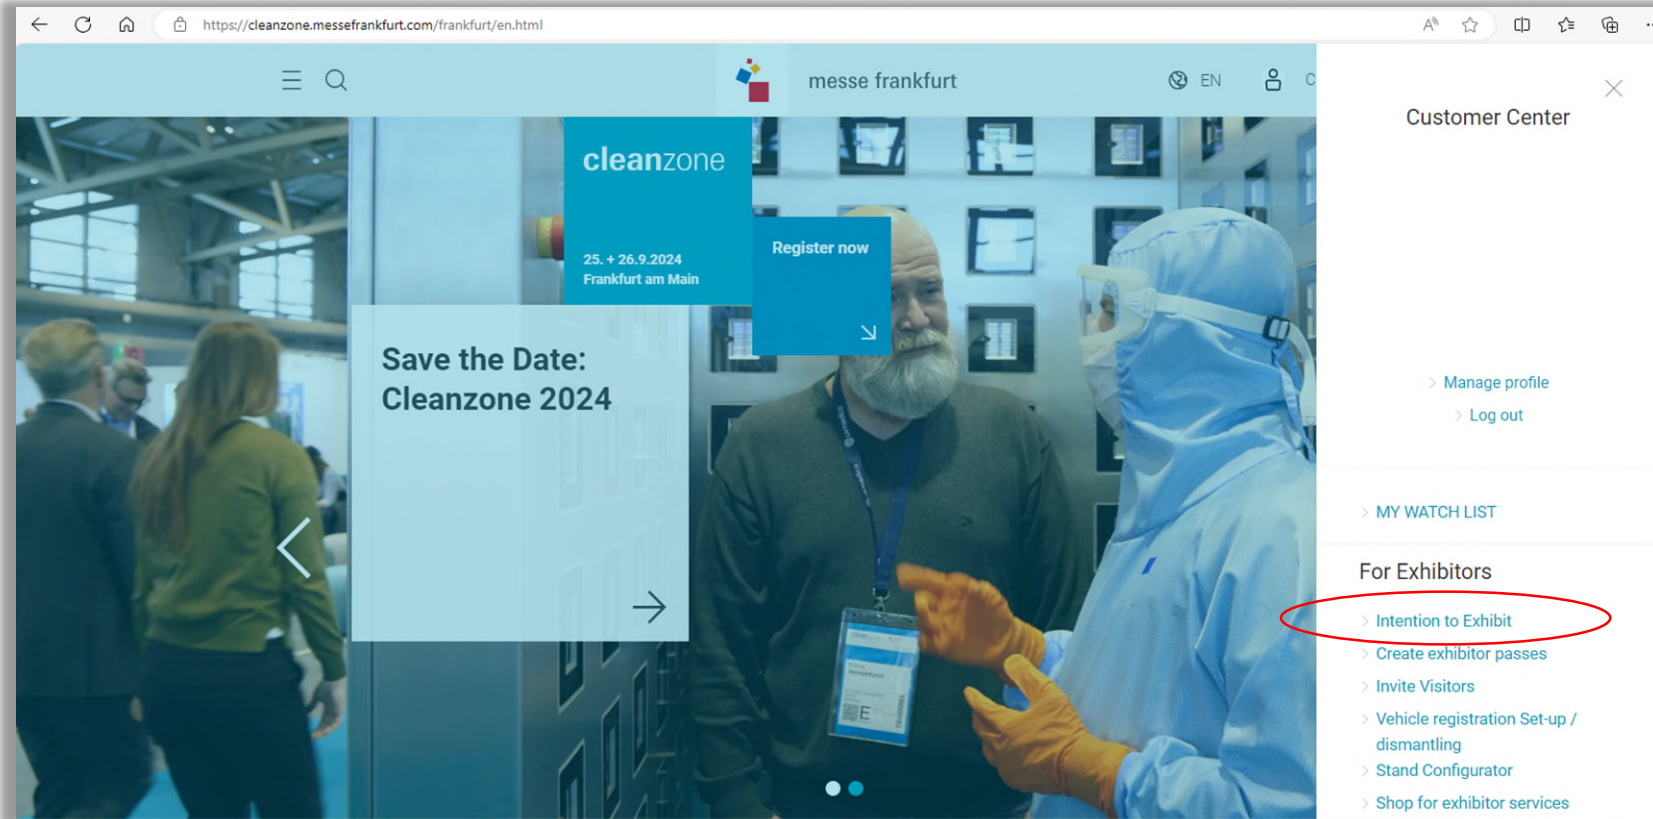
https://cleanzone.messefrankfurt.com/frankfurt/en.html

messe frankfurt

EN

C

cleanzone

25. + 26.9.2024
Frankfurt am Main

Register now

Save the Date: Cleanzone 2024

Customer Center

Manage profile

Log out

MY WATCH LIST

For Exhibitors

Intention to Exhibit

Create exhibitor passes

Invite Visitors

Vehicle registration Set-up / dismantling

Stand Configurator

Shop for exhibitor services